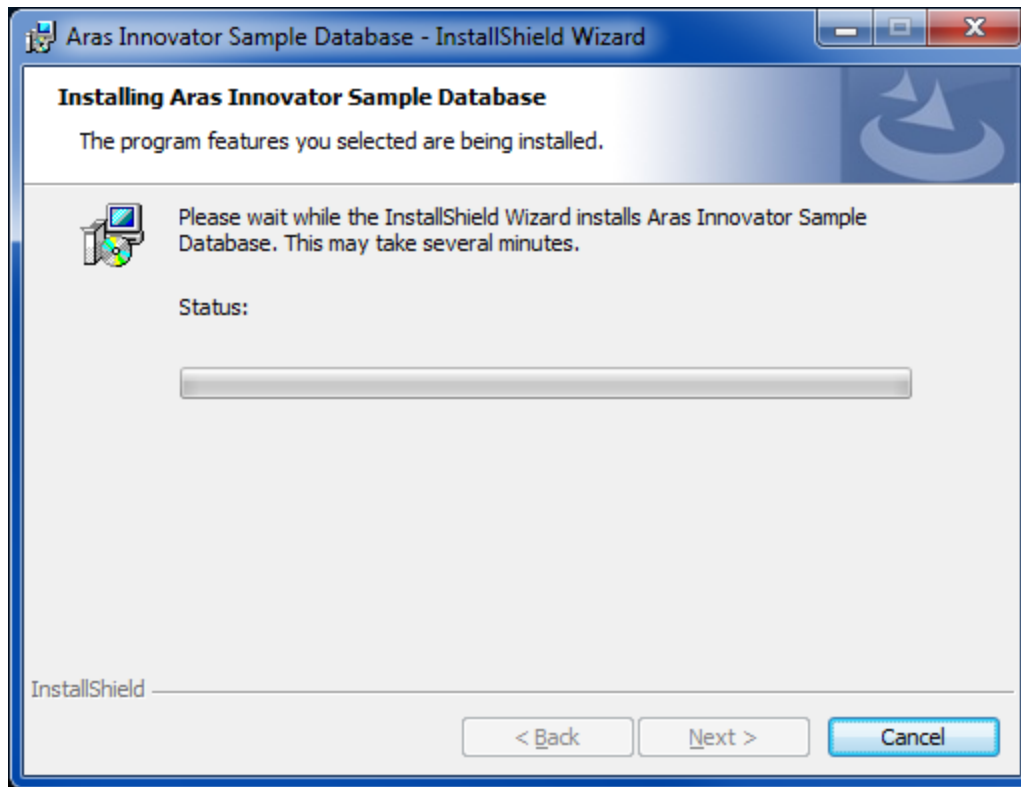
Aras Innovator Sample Database - InstallShield Wizard

Installing Aras Innovator Sample Database

The program features you selected are being installed.

Please wait while the InstallShield Wizard installs Aras Innovator Sample Database. This may take several minutes.

Status:

InstallShield

< Back

Next >

Cancel